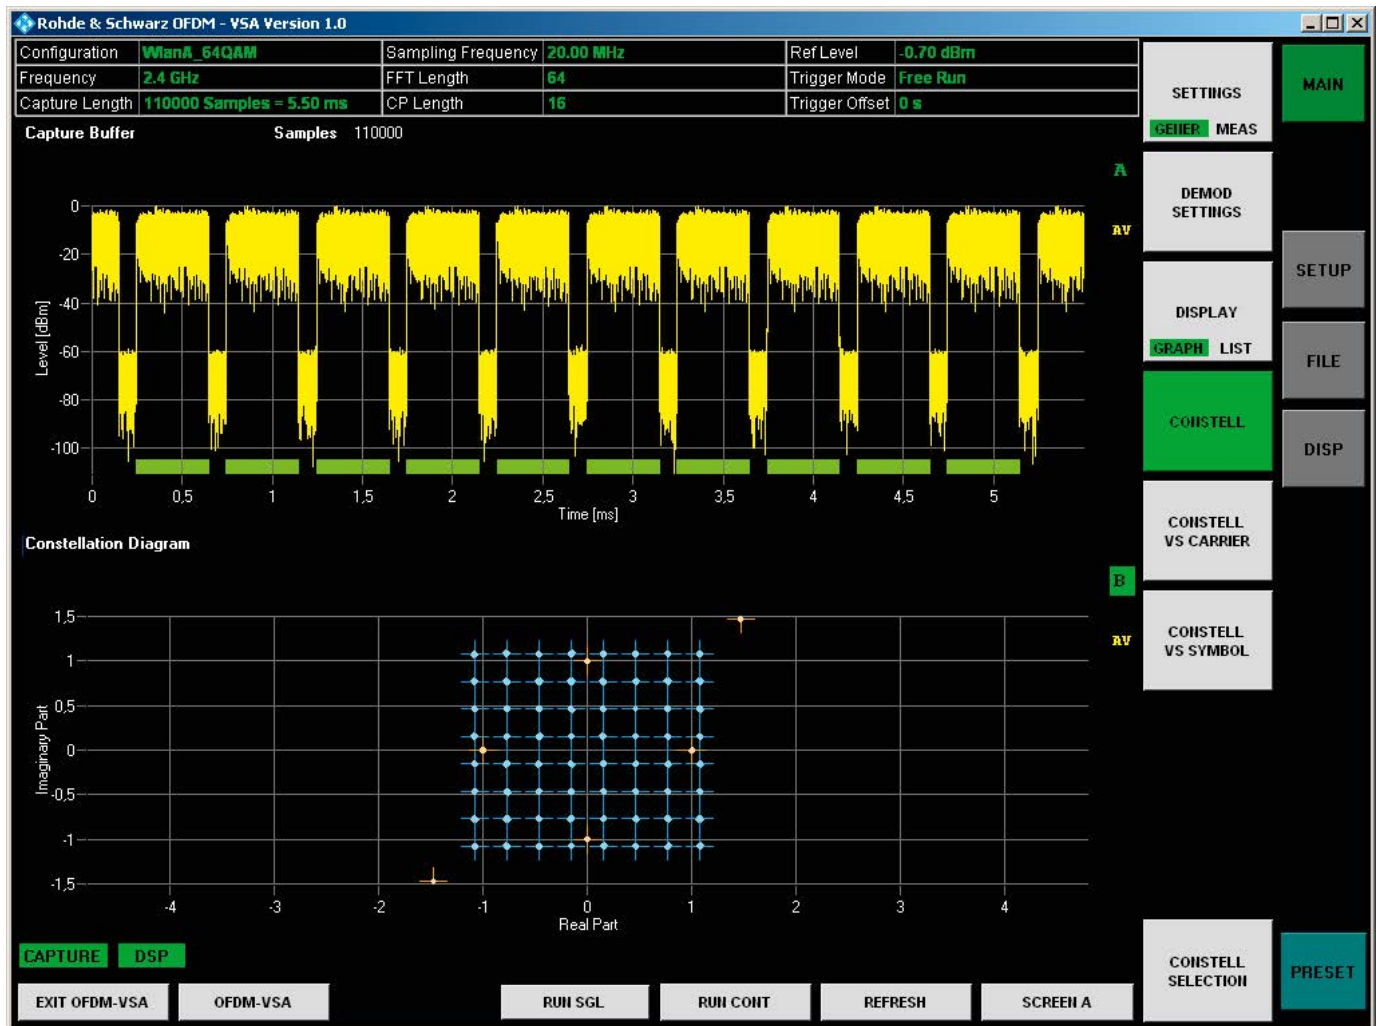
Rohde & Schwarz OFDM - VSA Version 1.0

| Configuration | WlanA_64QAM | Sampling Frequency | 20.00 MHz | Ref Level | -0.70 dBm |
|---|---|---|---|---|---|
| Frequency | 2.4 GHz | FFT Length | 64 | Trigger Mode | Free Run |
| Capture Length | 110000 Samples = 5.50 ms | CP Length | 16 | Trigger Offset | 0 s |

Capture Buffer Samples 110000

A
AV

0
-20
-40
-60
-80
-100
Level [dBm]
0 0,5 1 1,5 2 2,5 3 3,5 4 4,5 5
Time [ms]

Constellation Diagram

B
AV

1,5
1
0,5
0
-0,5
-1
-1,5
Imaginary Part
-4 -3 -2 -1 0 1 2 3 4
Real Part

CAPTURE DSP

EXIT OFDM-VSA
OFDM-VSA
RUN SGL
RUN CONT
REFRESH
SCREEN A

SETTINGS
GENER MEAS
DEMOD SETTINGS
DISPLAY
GRAPH LIST
CONSTELL
CONSTELL VS CARRIER
CONSTELL VS SYMBOL
CONSTELL SELECTION

MAIN
SETUP
FILE
DISP
PRESET